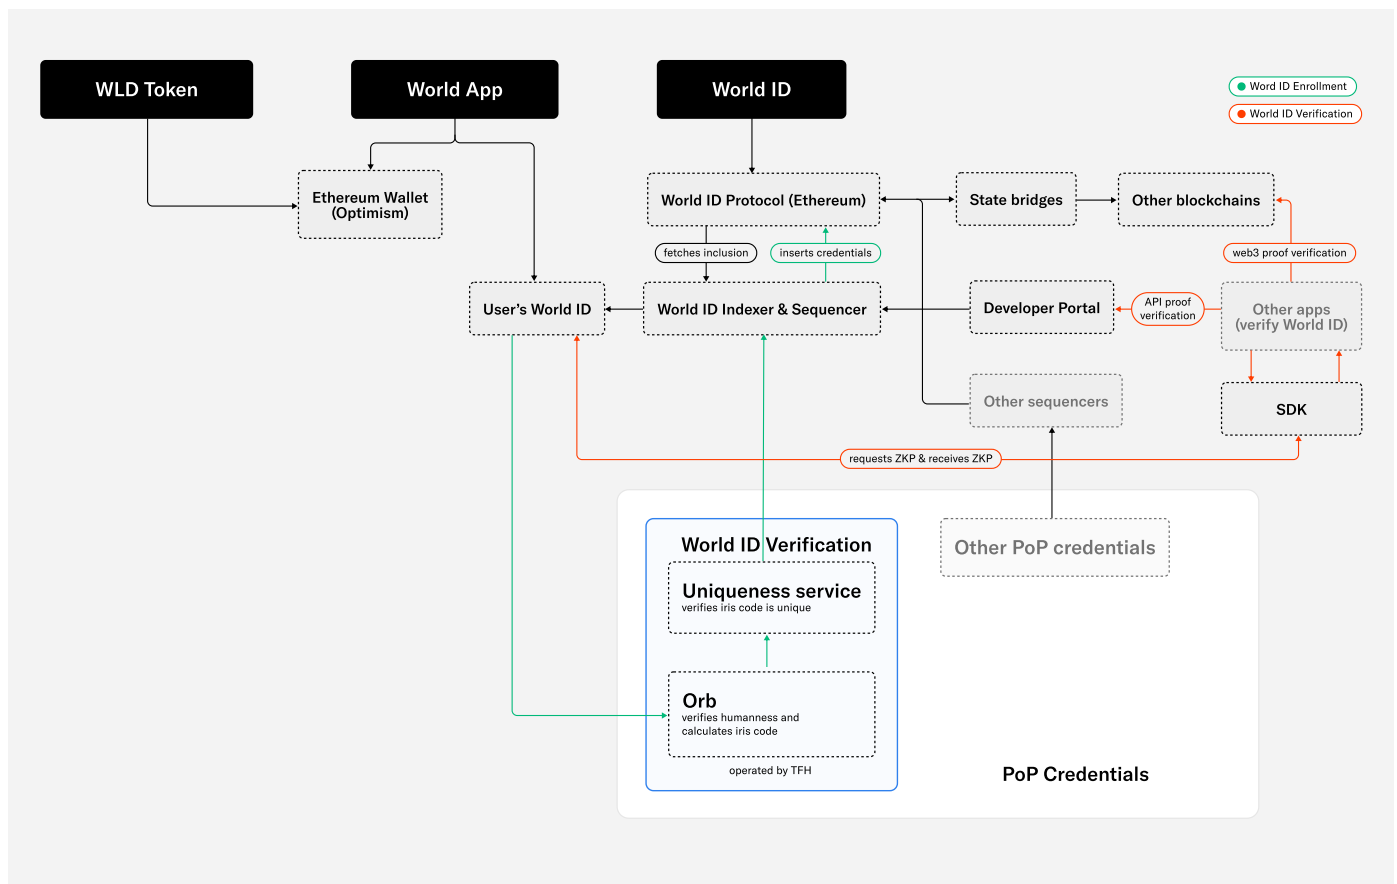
WLD Token

World App

World ID

Word ID Enrollment

World ID Verification

Ethereum Wallet (Optimism)

World ID Protocol (Ethereum)

State bridges

Other blockchains

web3 proof verification

fetches inclusion

inserts credentials

User's World ID

World ID Indexer & Sequencer

Developer Portal

API proof verification

Other apps (verify World ID)

Other sequencers

SDK

requests ZKP & receives ZKP

World ID Verification

Uniqueness service
verifies iris code is unique

Orb
verifies humanness and calculates iris code

operated by TFH

Other PoP credentials

PoP Credentials